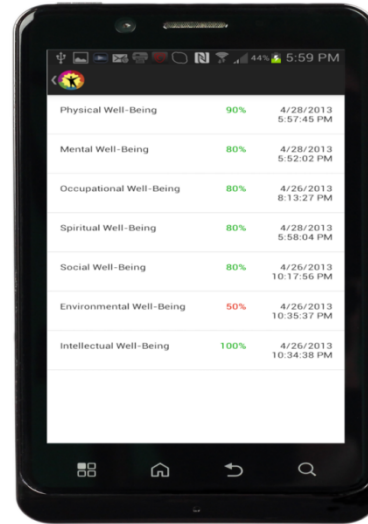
44% 5:59 PM

Physical Well-Being 90% 4/28/2013 5:57:45 PM

Mental Well-Being 80% 4/28/2013 5:52:02 PM

Occupational Well-Being 80% 4/26/2013 8:13:27 PM

Spiritual Well-Being 80% 4/28/2013 5:58:04 PM

Social Well-Being 80% 4/26/2013 10:17:56 PM

Environmental Well-Being 50% 4/26/2013 10:35:37 PM

Intellectual Well-Being 100% 4/26/2013 10:34:38 PM